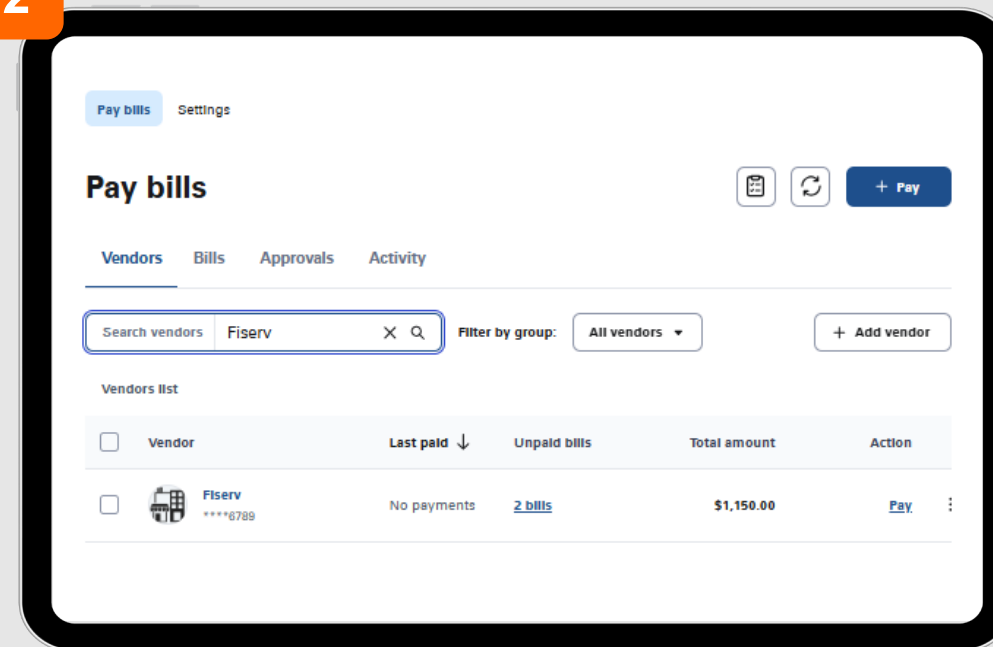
2

Pay bills Settings

Pay bills

+ Pay

Vendors Bills Approvals Activity

Search vendors Fiserv

Filter by group: All vendors

+ Add vendor

Vendors list

| | Vendor | Last paid ↓ | Unpaid bills | Total amount | Action |
|---|---|---|---|---|---|
| | Fiserv ****6789 | No payments | 2 bills | $1,150.00 | Pay |